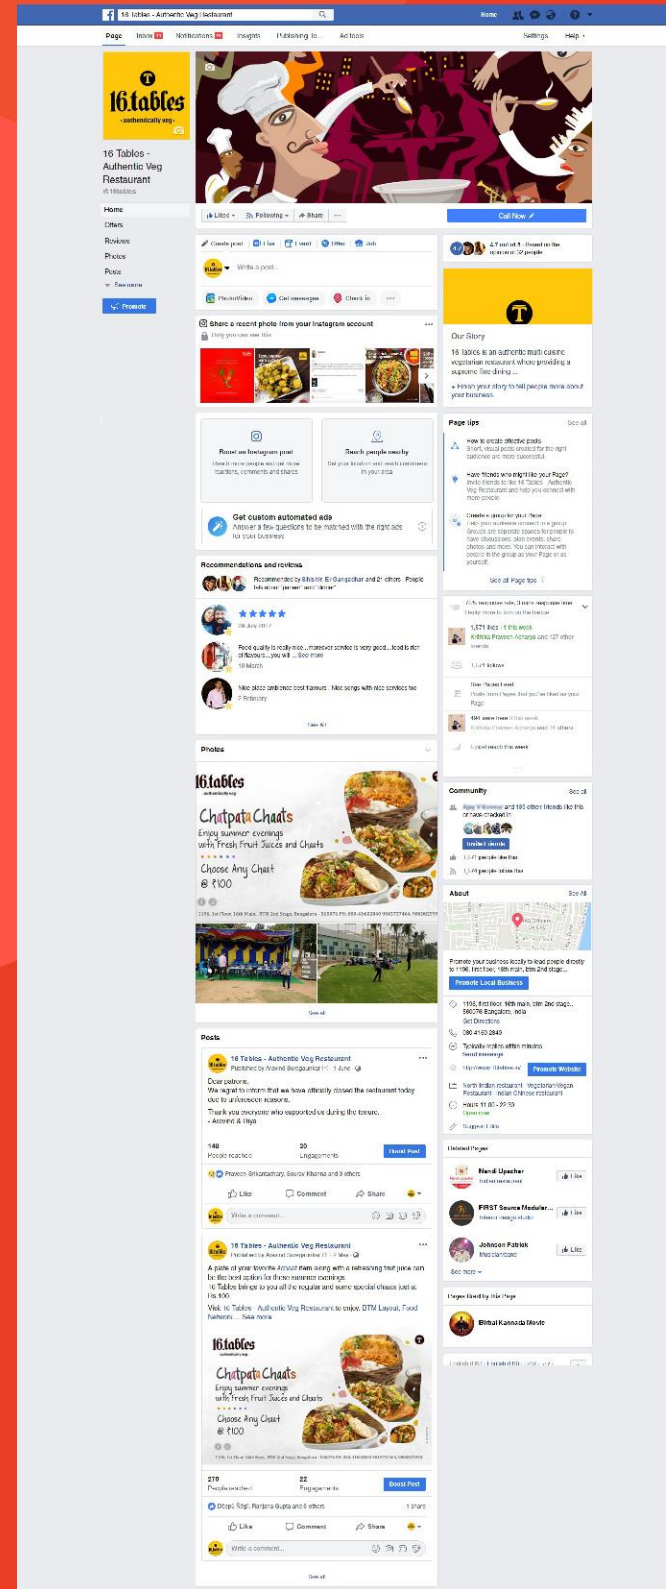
16 Tables - Authentic Veg Restaurant

Home

Page Inbox 11 Notifications 99 Insights Publishing To... Ad Tools Settings Help

16.tables
authentically veg

16 Tables - Authentic Veg Restaurant
@16tables

Home
Offers
Reviews
Photos
Posts
See more

Promote

Liked Following Share ...

Call Now

Create post Live Event Offer Job

Write a post...

Photo/Video Get messages Check in ...

Share a recent photo from your Instagram account
Only you can see this

Boost an Instagram post
Reach more people and get more reactions, comments and shares

Reach people nearby
Get your location and reach customers in your area

Get custom automated ads
Answer a few questions to be matched with the right ads for your business

Recommendations and reviews

Recommended by Bhishir, BI Gangadhar and 21 others · People talk about "paneer" and "dinner"

29 July 2017

Food quality is really nice... moreover service is very good... food is rich of flavours... you will ... See more
10 March

Nice place ambience cool flavours . Nice songs with nice services too
7 February

See All

Photos

16.tables
authentically veg
Chatpata Chaats
Enjoy summer evenings with Fresh Fruit Juices and Chaats
Choose Any Chaat
@ ₹100

See all

Posts

16 Tables - Authentic Veg Restaurant
Published by Aravind Bangaumker · 1 June

Dear patrons,
We regret to inform that we have officially closed the restaurant today due to unforeseen reasons.
Thank you everyone who supported us during the tenure.
- Aravind & Divya

148
People reached
20
Engagements
Boost Post

Prateek Srikantadhary, Sourav Khanna and 8 others

Like Comment Share

Write a comment...

16 Tables - Authentic Veg Restaurant
Published by Aravind Bangaumker · 12 May

A plate of your favorite Chaat item along with a refreshing fruit juice can be the best option for these summer evenings.
16 Tables brings to you all the regular and some special chaats just at Rs.100.
Visit 16 Tables - Authentic Veg Restaurant to enjoy. BTM Layout, Food lovers... See more

16.tables
authentically veg
Chatpata Chaats
Enjoy summer evenings with Fresh Fruit Juices and Chaats
Choose Any Chaat
@ ₹100

278
People reached
22
Engagements
Boost Post

Deepa Singh, Ranjana Gupta and 6 others
1 share

Like Comment Share

Write a comment...

See all

47 rated 4.1 - Based on the opinion of 47 people

Our Story
16 tables is an authentic multi cuisine vegetarian restaurant where providing a supreme fine dining...
+ Finish your story to tell people more about your business.

Page tips
See all

How to create effective posts
Short, visual posts created for the right audience are more successful.

How friends who might like your Page?
Invite friends to like 16 Tables - Authentic Veg Restaurant and help you connect with more people.

Create a group for your Page
Help your audience connect in a group. Groups are separate spaces for people to have discussions, plan events, share photos and more. You can interact with people in the group as your Page or as yourself.

See all Page tips

1,571 likes
Kritika Praveen Acharya and 127 other friends

1,521 follows

See Pages feed

494 check-ins

Community
See all

Ajay Kumar and 160 other friends like this or have checked in

Invite friends

1,571 people like this
1,521 people follow this

About
See All

Promote your business locally to lead people directly to 1196, first floor, 16th main, btm 2nd stage...
Promote Local Business

1196, first floor, 16th main, btm 2nd stage, 560076 Bangalore, India
Get Directions

080 4163 2849

Typically replies within minutes
Send message

Promote Website

North Indian restaurant · Vegetarian/Vegan Restaurant · Indian Chinese Restaurant

Hours 11:00 - 23:30
Open now

Suggest Edits

Related Pages

Nandi Upachar
Indian restaurant
Like

FIRST Source Modular...
Like

Johnson Patrick
Like

See more

Pages liked by this Page

Bhimal Kannada Movie